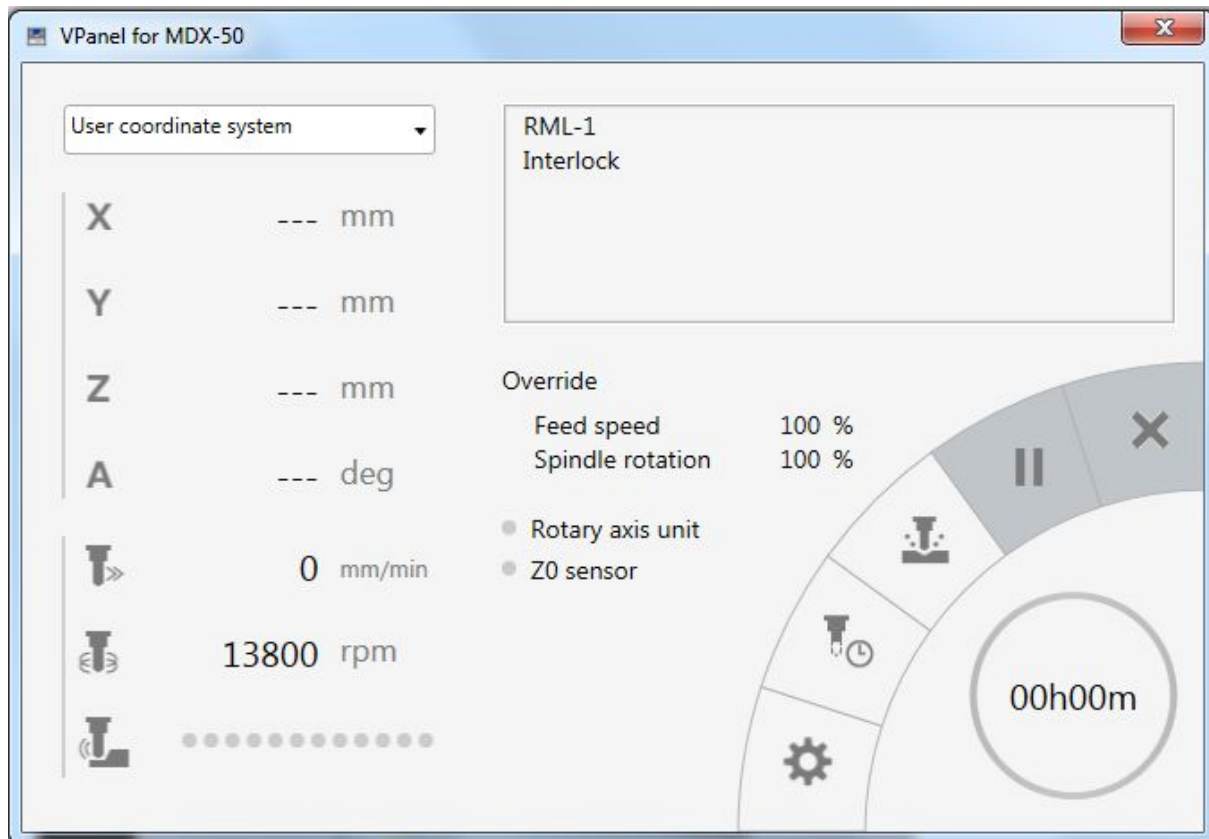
VPanel for MDX-50

User coordinate system

X --- mm
Y --- mm
Z --- mm
A --- deg

0 mm/min
13800 rpm

RML-1
Interlock

Override
Feed speed 100 %
Spindle rotation 100 %

Rotary axis unit
Z0 sensor

00h00m